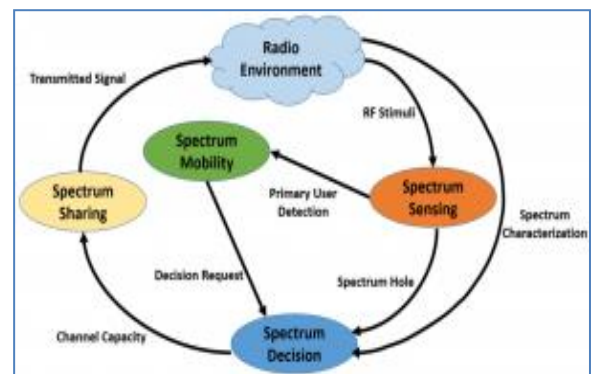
Radio Environment

Transmitted Signal

RF Stimuli

Spectrum Mobility

Spectrum Sharing

Primary User Detection

Spectrum Sensing

Spectrum Characterization

Decision Request

Spectrum Hole

Channel Capacity

Spectrum Decision